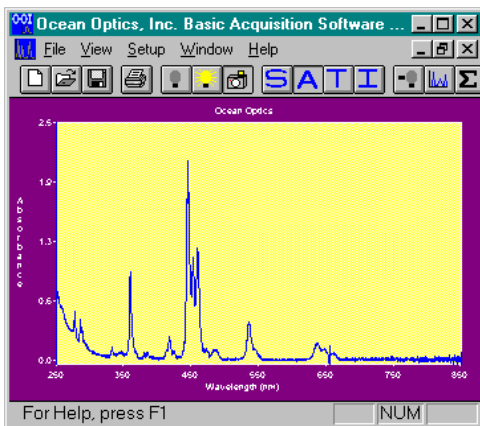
Ocean Optics, Inc. Basic Acquisition Software ...

File View Setup Window Help

S A T I

Ocean Optics

2.5

1.9

1.3

0.6

0.0

Absorbance

250 350 450 550 650 750 850

Wavelength (nm)

For Help, press F1

NUM